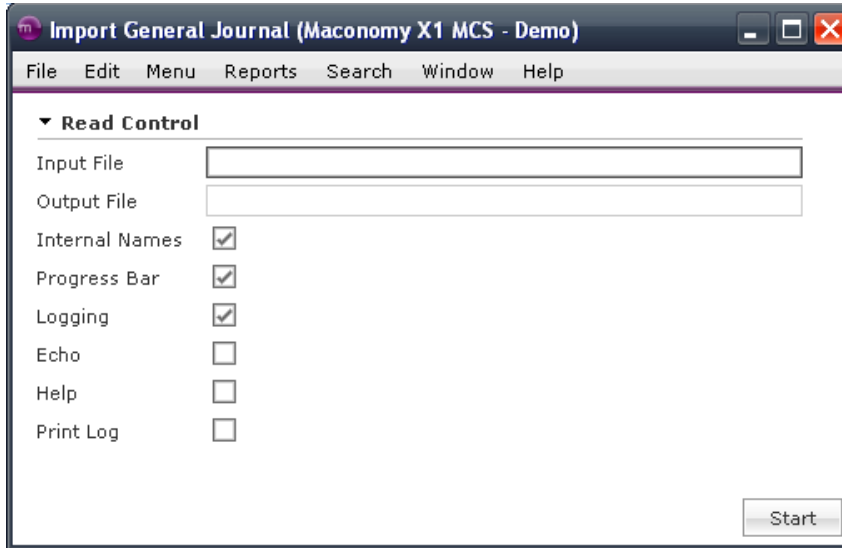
Import General Journal (Maconomy X1 MCS - Demo)

File Edit Menu Reports Search Window Help

▼ Read Control

Input File

Output File

Internal Names ✓

Progress Bar ✓

Logging ✓

Echo

Help

Print Log

Start